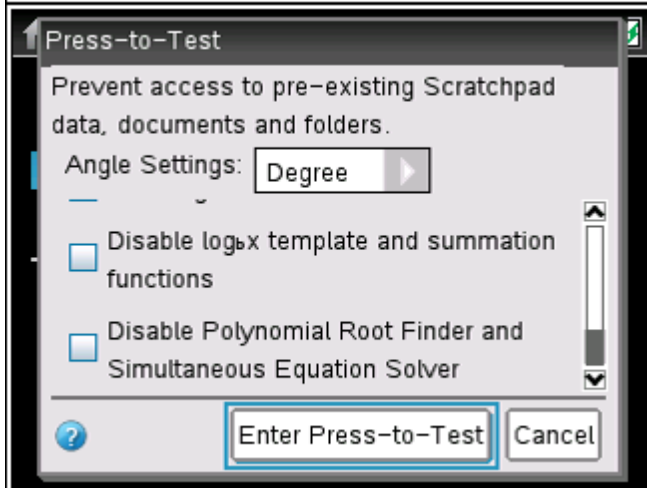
Press-to-Test

Prevent access to pre-existing Scratchpad data, documents and folders.

Angle Settings: Degree

Disable $\log_b x$ template and summation functions

Disable Polynomial Root Finder and Simultaneous Equation Solver

Enter Press-to-Test Cancel